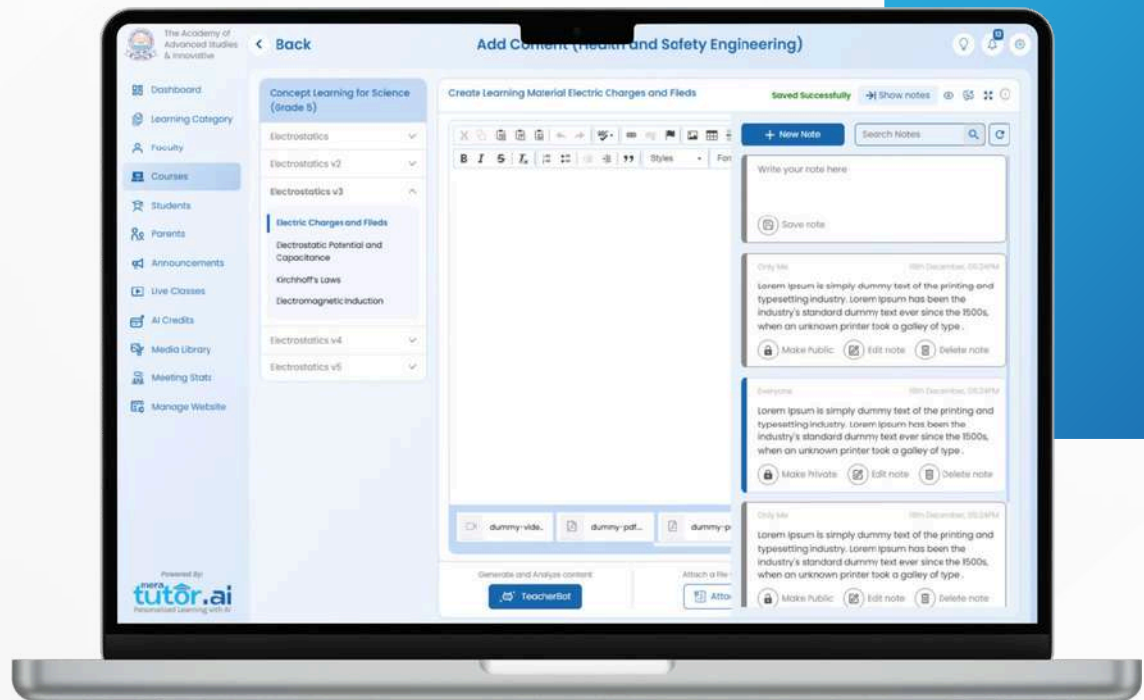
The Academy of Advanced Studies & Innovative

< Back

Add Co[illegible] and Safety Engineering)

0

Dashboard
Learning Category
Faculty
Courses
Students
Parents
Announcements
Live Classes
AI Credits
Media Library
Meeting Stats
Manage Website

Powered By
mera tutor.ai
Personalized Learning with AI

Concept Learning for Science (Grade 5)

Electrostatics
Electrostatics v2
Electrostatics v3
Electric Charges and Fileds
Electrostatic Potential and Capacitance
Kirchhoff's Laws
Electromagnetic Induction
Electrostatics v4
Electrostatics v5

Create Learning Material Electric Charges and Fileds

Saved Successfully
Show notes

B I S $T_x$ 99 Styles For

dummy-vide..
dummy-pdf...
dummy-p

Generate and Analyze content
TeacherBot

Attach a file
Attac

+ New Note
Search Notes

Write your note here

Save note

Only Me
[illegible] December, 05:24PM
Lorem Ipsum is simply dummy text of the printing and typesetting industry. Lorem Ipsum has been the industry's standard dummy text ever since the 1500s, when an unknown printer took a galley of type .
Make Public
Edit note
Delete note

Everyone
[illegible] December, 05:24PM
Lorem Ipsum is simply dummy text of the printing and typesetting industry. Lorem Ipsum has been the industry's standard dummy text ever since the 1500s, when an unknown printer took a galley of type .
Make Private
Edit note
Delete note

Only Me
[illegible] December, 05:24PM
Lorem Ipsum is simply dummy text of the printing and typesetting industry. Lorem Ipsum has been the industry's standard dummy text ever since the 1500s, when an unknown printer took a galley of type .
Make Public
Edit note
Delete note